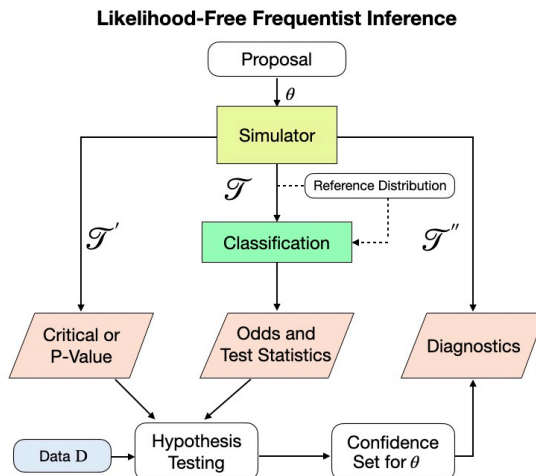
Likelihood-Free Frequentist Inference

Proposal

$\theta$

Simulator

$\mathscr{T}$

Reference Distribution

Classification

$\mathscr{T}'$

$\mathscr{T}''$

Critical or P-Value

Odds and Test Statistics

Diagnostics

Data D

Hypothesis Testing

Confidence Set for $\theta$